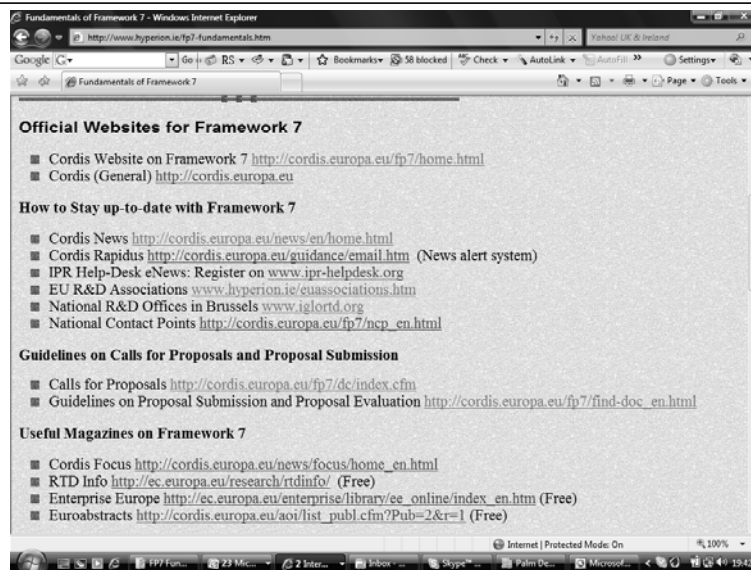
Fundamentals of Framework 7 - Windows Internet Explorer

http://www.hyperion.ie/fp7-fundamentals.htm

Yahoo! UK & Ireland

Google G▾ Go RS Bookmarks▾ 58 blocked Check ▾ AutoLink ▾ AutoFill » Settings▾

Fundamentals of Framework 7

Page ▾ Tools ▾

Official Websites for Framework 7

■ Cordis Website on Framework 7 http://cordis.europa.eu/fp7/home.html
■ Cordis (General) http://cordis.europa.eu

How to Stay up-to-date with Framework 7

■ Cordis News http://cordis.europa.eu/news/en/home.html
■ Cordis Rapidus http://cordis.europa.eu/guidance/email.htm (News alert system)
■ IPR Help-Desk eNews: Register on www.ipr-helpdesk.org
■ EU R&D Associations www.hyperion.ie/euassociations.htm
■ National R&D Offices in Brussels www.iglortd.org
■ National Contact Points http://cordis.europa.eu/fp7/ncp_en.html

Guidelines on Calls for Proposals and Proposal Submission

■ Calls for Proposals http://cordis.europa.eu/fp7/dc/index.cfm
■ Guidelines on Proposal Submission and Proposal Evaluation http://cordis.europa.eu/fp7/find-doc_en.html

Useful Magazines on Framework 7

■ Cordis Focus http://cordis.europa.eu/news/focus/home_en.html
■ RTD Info http://ec.europa.eu/research/rtdinfo/ (Free)
■ Enterprise Europe http://ec.europa.eu/enterprise/library/ee_online/index_en.htm (Free)
■ Euroabstracts http://cordis.europa.eu/aoi/list_publ.cfm?Pub=2&r=1 (Free)

Internet | Protected Mode: On 100%

FP7 Fun... 23 Mic... 2 Inter... Inbox - ... Skype™ ... Palm De... Microsof... 19:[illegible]